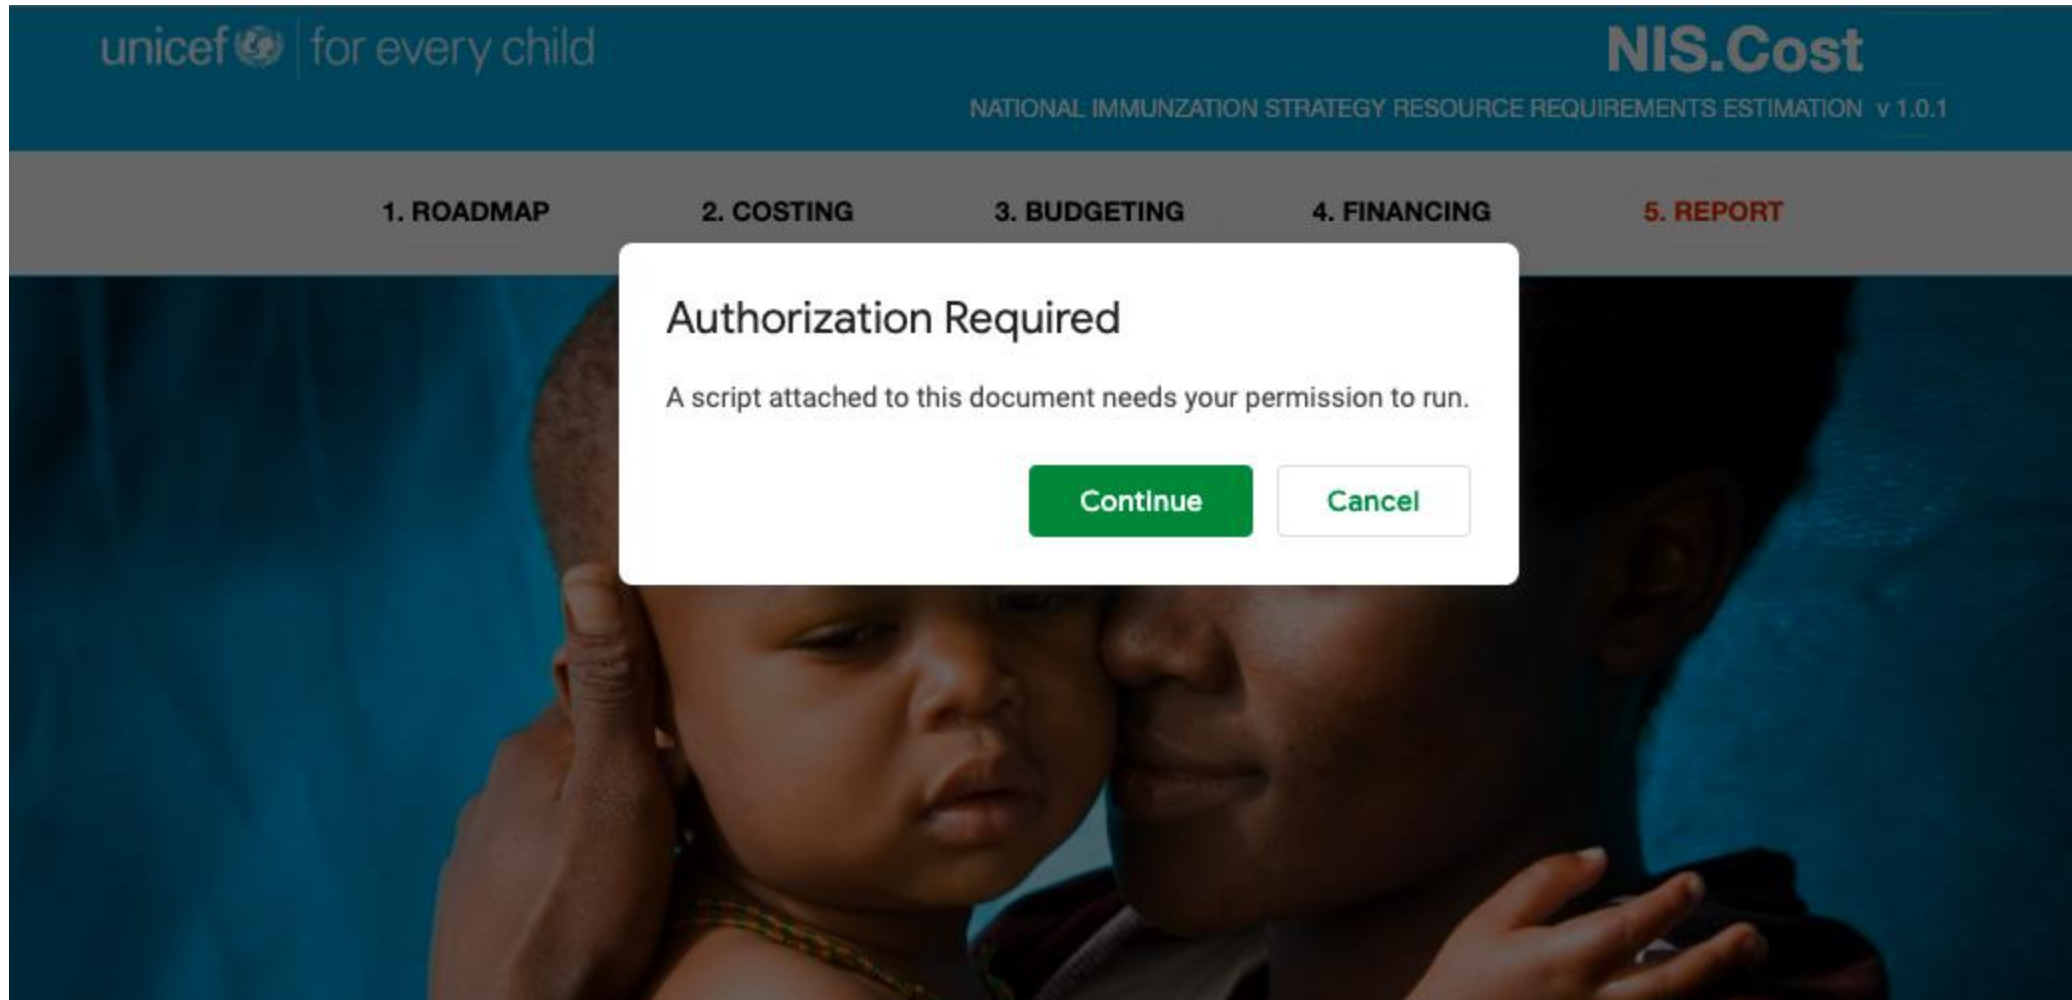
unicef for every child

NIS.Cost

NATIONAL IMMUNZATION STRATEGY RESOURCE REQUIREMENTS ESTIMATION v 1.0.1

1. ROADMAP 2. COSTING 3. BUDGETING 4. FINANCING 5. REPORT

Authorization Required

A script attached to this document needs your permission to run.

Continue Cancel